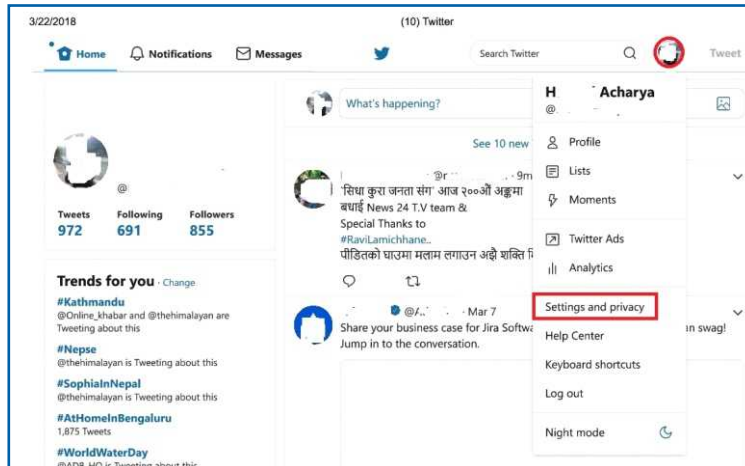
3/22/2018

(10) Twitter

Home Notifications Messages

Search Twitter

Tweet

@

Tweets 972
Following 691
Followers 855

Trends for you · Change

#Kathmandu
@Online_khabar and @thehimalayan are Tweeting about this

#Nepse
@thehimalayan is Tweeting about this

#SophiaInNepal
@thehimalayan is Tweeting about this

#AtHomeInBengaluru
1,875 Tweets

#WorldWaterDay
@ADB_HQ is Tweeting about this

What's happening?

See 10 new

@r · 9m
'सिधा कुरा जनता संग' आज २००औँ अङ्कमा बधाई News 24 T.V team &
Special Thanks to
#RaviLamichhane..
पीडितको घाउमा मलाम लगाउन अद्वै शक्ति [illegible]

@A · Mar 7
Share your business case for Jira Softw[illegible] n swag! Jump in to the conversation.

H Acharya
@

Profile
Lists
Moments
Twitter Ads
Analytics
Settings and privacy
Help Center
Keyboard shortcuts
Log out
Night mode